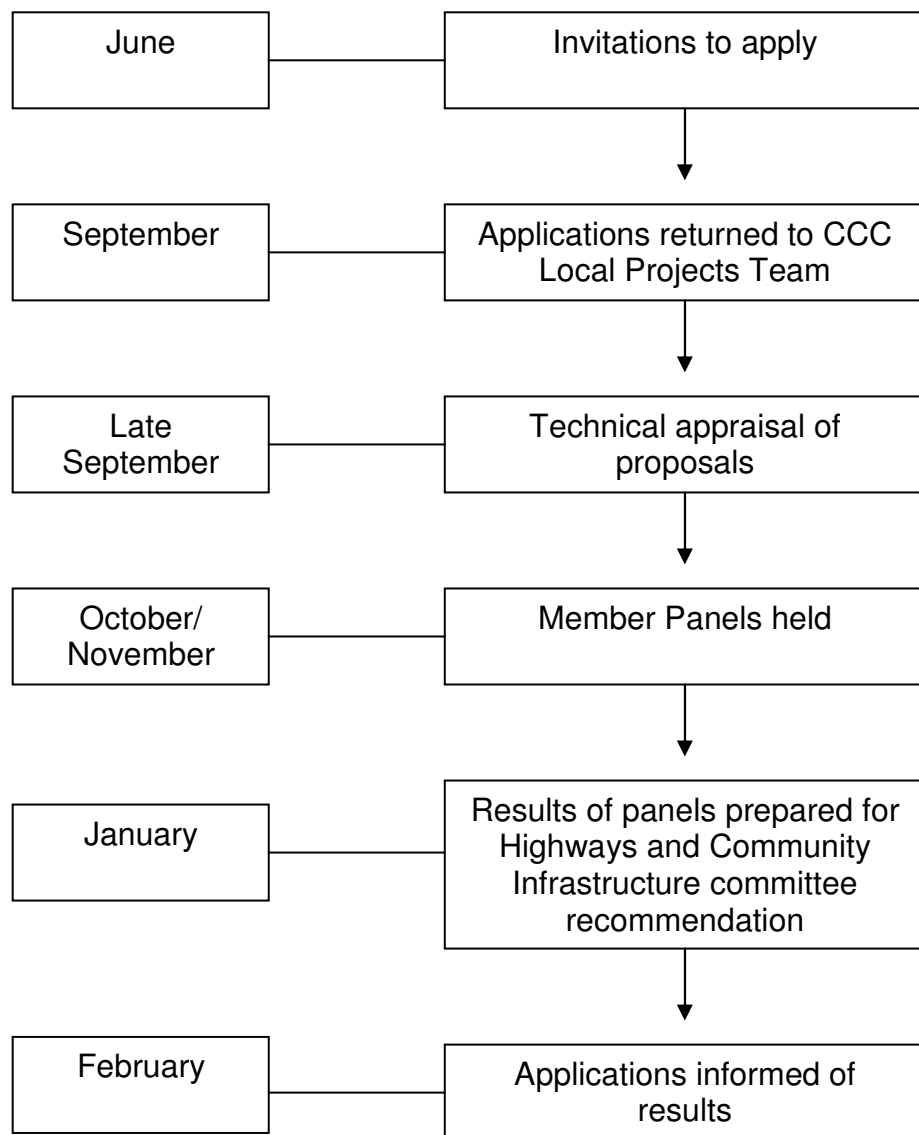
June

Invitations to apply

September

Applications returned to CCC Local Projects Team

Late September

Technical appraisal of proposals

October/ November

Member Panels held

January

Results of panels prepared for Highways and Community Infrastructure committee recommendation

February

Applications informed of results